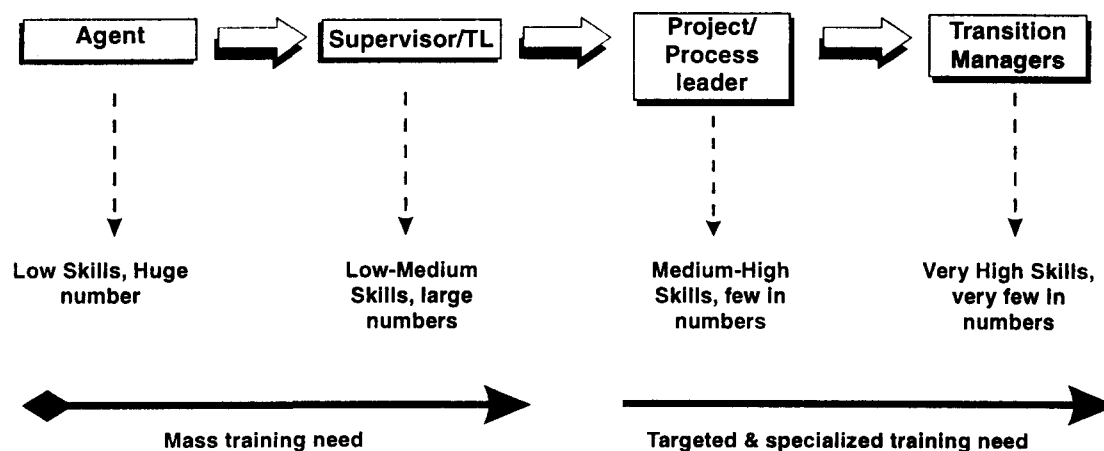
Agent

Supervisor/TL

Project/ Process leader

Transition Managers

Low Skills, Huge number

Low-Medium Skills, large numbers

Medium-High Skills, few in numbers

Very High Skills, very few in numbers

Mass training need

Targeted & specialized training need